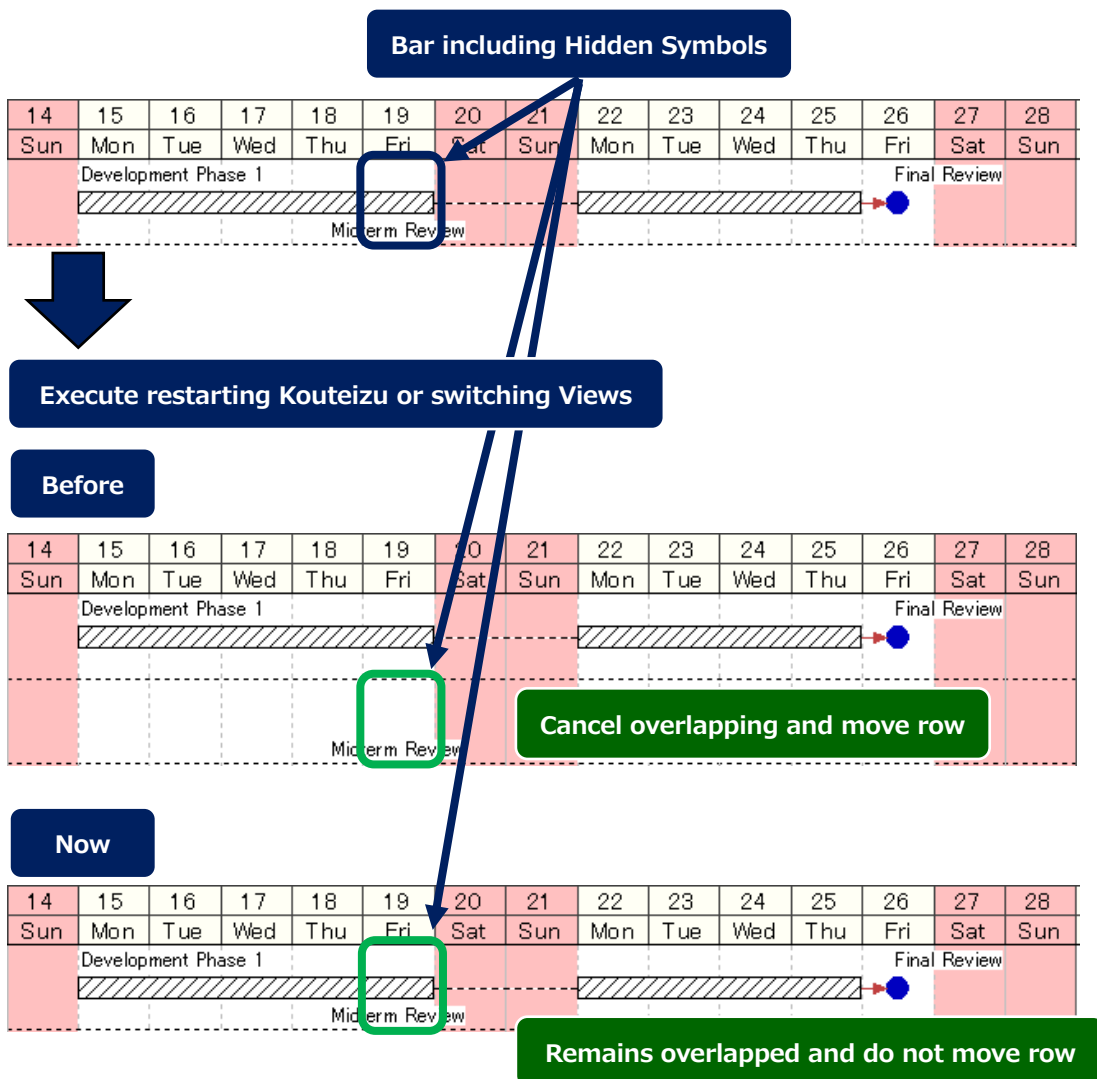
Bar including Hidden Symbols

| 14 | 15 | 16 | 17 | 18 | 19 | 20 | 21 | 22 | 23 | 24 | 25 | 26 | 27 | 28 |
|---|---|---|---|---|---|---|---|---|---|---|---|---|---|---|
| Sun | Mon | Tue | Wed | Thu | Fri | Sat | Sun | Mon | Tue | Wed | Thu | Fri | Sat | Sun |

Development Phase 1
Final Review
Midterm Review

Execute restarting Kouteizu or switching Views

Before

| 14 | 15 | 16 | 17 | 18 | 19 | 20 | 21 | 22 | 23 | 24 | 25 | 26 | 27 | 28 |
|---|---|---|---|---|---|---|---|---|---|---|---|---|---|---|
| Sun | Mon | Tue | Wed | Thu | Fri | Sat | Sun | Mon | Tue | Wed | Thu | Fri | Sat | Sun |

Development Phase 1
Final Review
Midterm Review

Cancel overlapping and move row

Now

| 14 | 15 | 16 | 17 | 18 | 19 | 20 | 21 | 22 | 23 | 24 | 25 | 26 | 27 | 28 |
|---|---|---|---|---|---|---|---|---|---|---|---|---|---|---|
| Sun | Mon | Tue | Wed | Thu | Fri | Sat | Sun | Mon | Tue | Wed | Thu | Fri | Sat | Sun |

Development Phase 1
Final Review
Midterm Review

Remains overlapped and do not move row